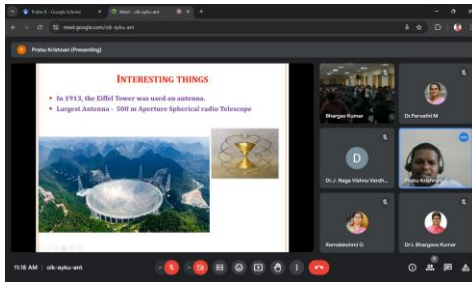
Prabu K - Google Scholar
Meet - oik-ayku-ant
meet.google.com/oik-ayku-ant
Prabu Krishnan (Presenting)

INTERESTING THINGS
In 1913, the Eiffel Tower was used an antenna.
Largest Antenna – 500 m Aperture Spherical radio Telescope

Bhargav Kumar
Dr.Parvathi M
D
Dr. J. Naga Vishnu Vardh...
Prabu Krishnan
Ramalakshmi G
Dr.L Bhargava Kumar

11:18 AM | oik-ayku-ant